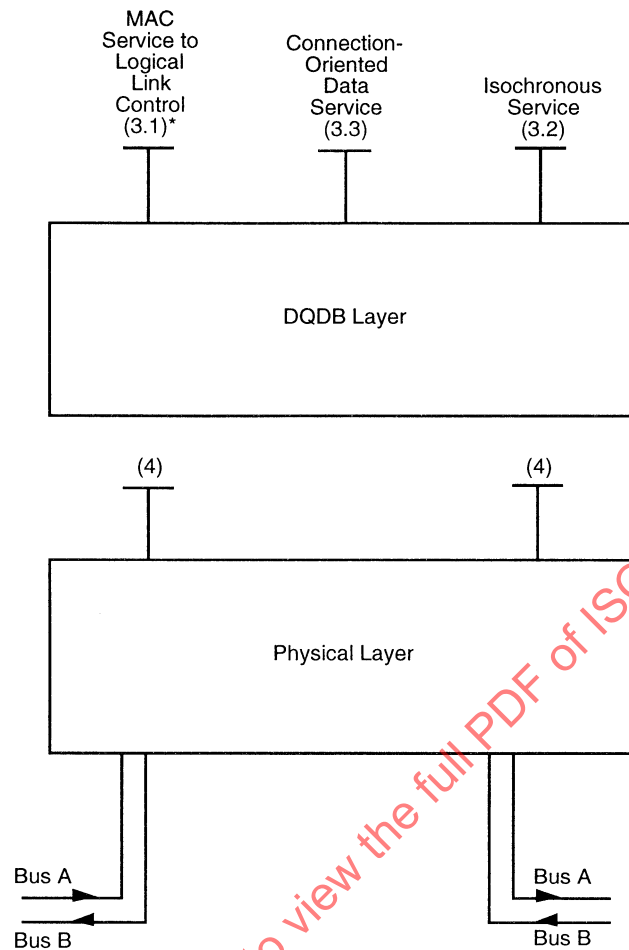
MAC Service to Logical Link Control (3.1)*

Connection-Oriented Data Service (3.3)

Isochronous Service (3.2)

DQDB Layer

(4)

(4)

Physical Layer

Bus A

Bus B

Bus A

Bus B

to view the full PDF of ISO